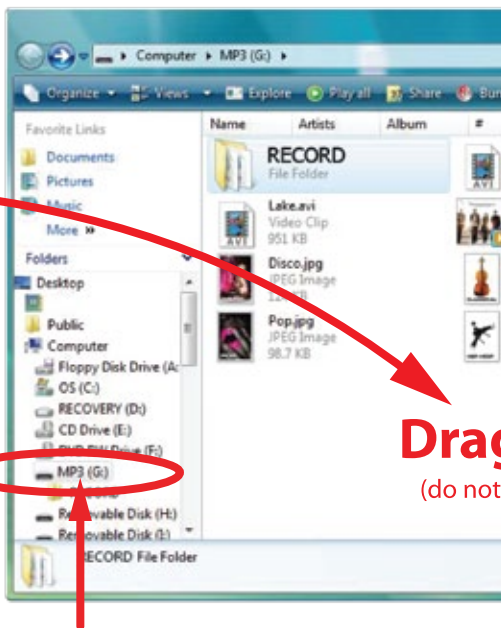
Computer ▸ MP3 (G:) ▸

Organize ▾ Views ▾ Explore Play all Share Bur

Favorite Links
Documents
Pictures
Music
More »

Folders
Desktop
Public
Computer
Floppy Disk Drive (A:
OS (C:)
RECOVERY (D:)
CD Drive (E:)
DVD RW Drive (F:)
MP3 (G:)
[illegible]
Removable Disk (H:)
Removable Disk (I:)

Name Artists Album #

RECORD
File Folder

Lake.avi
Video Clip
951 KB

Disco.jpg
JPEG Image
12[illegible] KB

Pop.jpg
JPEG Image
98.7 KB

RECORD File Folder

Drag
(do not